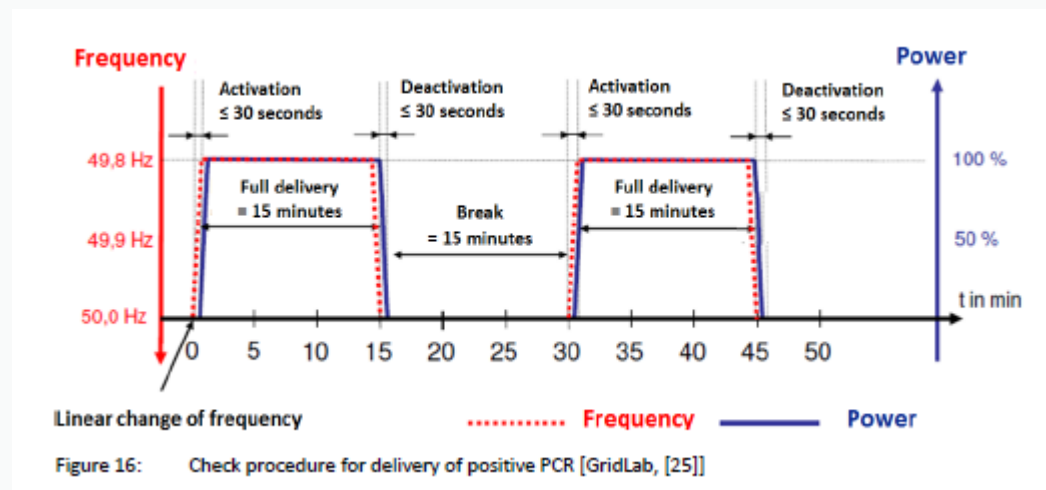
Frequency

Power

Activation
≤ 30 seconds

Deactivation
≤ 30 seconds

Activation
≤ 30 seconds

Deactivation
≤ 30 seconds

49,8 Hz

100 %

Full delivery
= 15 minutes

Break
= 15 minutes

Full delivery
= 15 minutes

49,9 Hz

50 %

50,0 Hz

t in min

0 5 10 15 20 25 30 35 40 45 50

Linear change of frequency

Frequency

Power

Figure 16: Check procedure for delivery of positive PCR [GridLab, [25]]